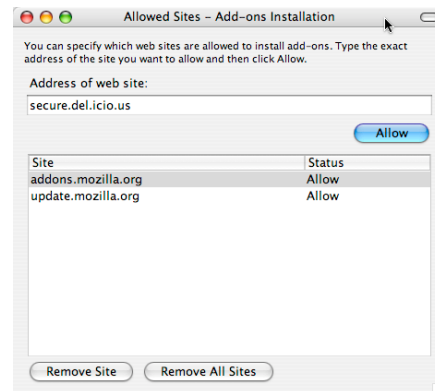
Allowed Sites – Add-ons Installation

You can specify which web sites are allowed to install add-ons. Type the exact address of the site you want to allow and then click Allow.

Address of web site:

secure.del.icio.us

Allow

| Site | Status |
|---|---|
| addons.mozilla.org | Allow |
| update.mozilla.org | Allow |

Remove Site

Remove All Sites